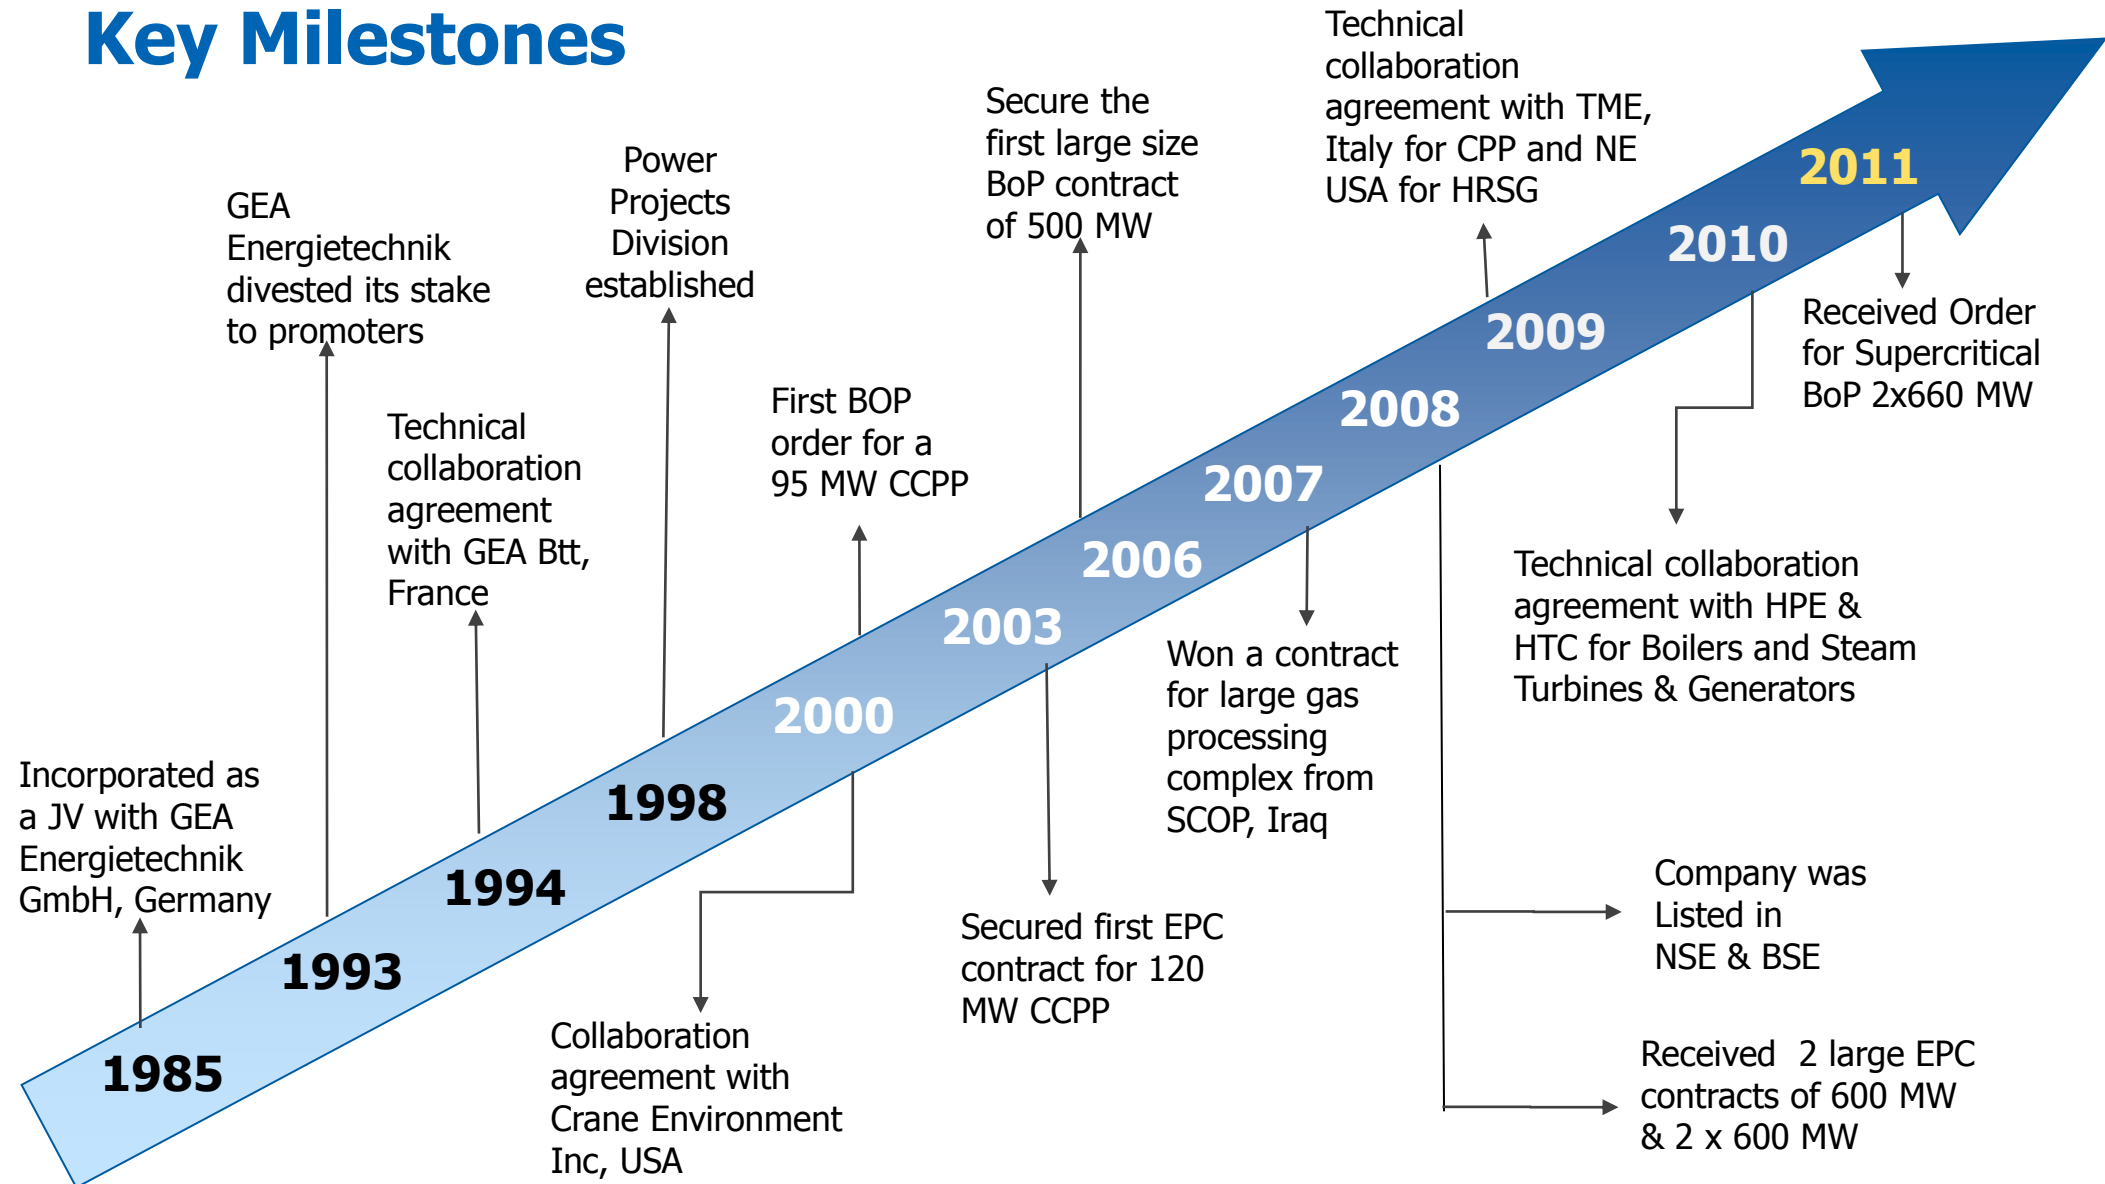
Key Milestones

Incorporated as a JV with GEA Energietechnik GmbH, Germany

GEA Energietechnik divested its stake to promoters

Technical collaboration agreement with GEA Btt, France

Power Projects Division established

Collaboration agreement with Crane Environment Inc, USA

First BOP order for a 95 MW CCPP

Secured first EPC contract for 120 MW CCPP

Secure the first large size BoP contract of 500 MW

Won a contract for large gas processing complex from SCOP, Iraq

Company was Listed in NSE & BSE

Received 2 large EPC contracts of 600 MW & 2 x 600 MW

Technical collaboration agreement with TME, Italy for CPP and NE USA for HRSG

Technical collaboration agreement with HPE & HTC for Boilers and Steam Turbines & Generators

Received Order for Supercritical BoP 2x660 MW

1985

1993

1994

1998

2000

2003

2006

2007

2008

2009

2010

2011